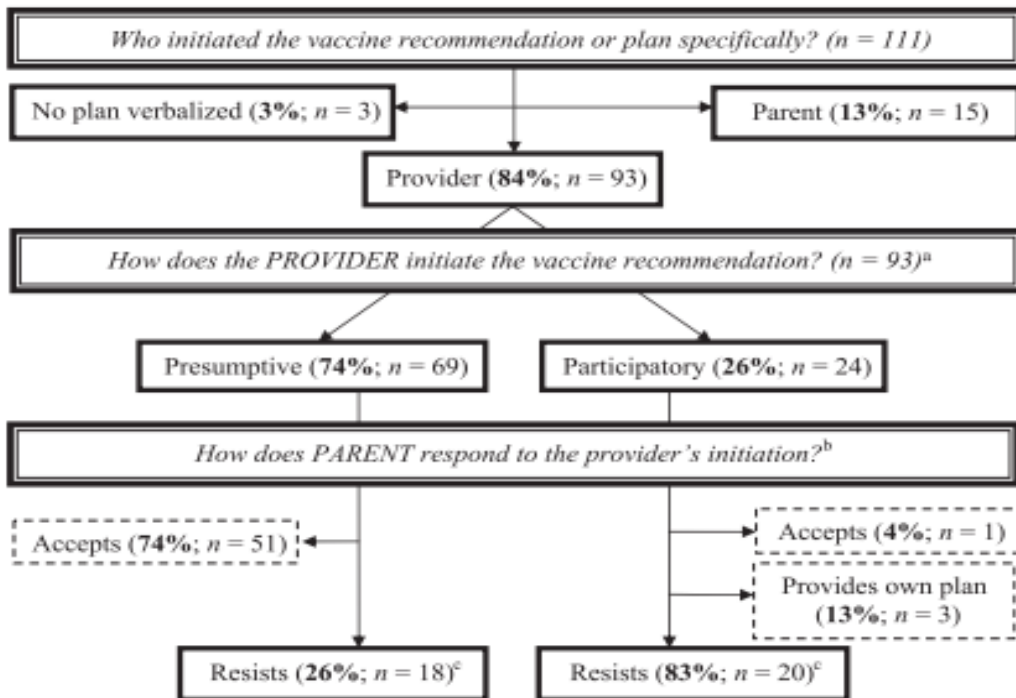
*Who initiated the vaccine recommendation or plan specifically? (n = 111)*

No plan verbalized (**3%**; *n* = 3)

Parent (**13%**; *n* = 15)

Provider (**84%**; *n* = 93)

*How does the PROVIDER initiate the vaccine recommendation? (n = 93)*$^{a}$

Presumptive (**74%**; *n* = 69)

Participatory (**26%**; *n* = 24)

*How does PARENT respond to the provider's initiation?*$^{b}$

Accepts (**74%**; *n* = 51)

Accepts (**4%**; *n* = 1)

Provides own plan (**13%**; *n* = 3)

Resists (**26%**; *n* = 18)$^{c}$

Resists (**83%**; *n* = 20)$^{c}$